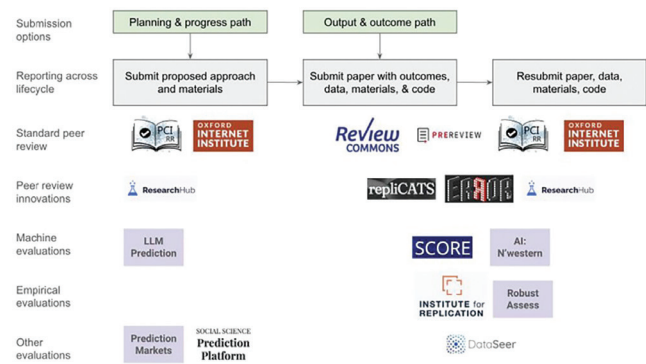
Submission options

Planning & progress path

Output & outcome path

Reporting across lifecycle

Submit proposed approach and materials

Submit paper with outcomes, data, materials, & code

Resubmit paper, data, materials, code

Standard peer review

PCI RR

OXFORD INTERNET INSTITUTE

Review COMMONS

PREREVIEW

PCI RR

OXFORD INTERNET INSTITUTE

Peer review innovations

ResearchHub

repliCATS

ERROR

ResearchHub

Machine evaluations

LLM Prediction

SCORE

AI: N'western

Empirical evaluations

INSTITUTE for REPLICATION

Robust Assess

Other evaluations

Prediction Markets

SOCIAL SCIENCE Prediction Platform

DataSeer